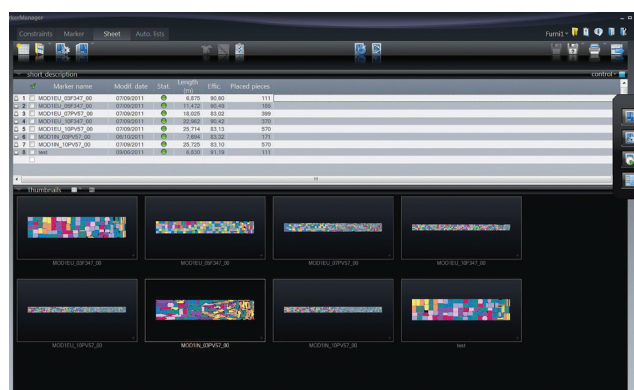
rkerManager

Constraints Marker Sheet Auto. lists

Furnit1

short_description

control

| | | Marker name | Modif. date | Stat. | Length (m) | Effic. | Placed pieces |
|---|---|---|---|---|---|---|---|
| 1 | | MOD1EU_03F347_00 | 07/09/2011 | | 6.875 | 80.80 | 111 |
| 2 | | MOD1EU_09F347_00 | 07/09/2011 | | 11.472 | 80.49 | 185 |
| 3 | | MOD1EU_07PV57_00 | 07/09/2011 | | 18.025 | 83.02 | 399 |
| 4 | | MOD1EU_16F347_00 | 07/09/2011 | | 22.962 | 80.42 | 370 |
| 5 | | MOD1EU_10PV57_00 | 07/09/2011 | | 25.714 | 83.13 | 570 |
| 6 | | MOD1IN_03PV57_00 | 06/10/2011 | | 7.694 | 83.32 | 171 |
| 7 | | MOD1IN_10PV57_00 | 07/09/2011 | | 25.725 | 83.10 | 570 |
| 8 | | test | 09/06/2011 | | 6.830 | 81.19 | 111 |

Thumbnails

MOD1EU_03F347_00 MOD1EU_09F347_00 MOD1EU_07PV57_00 MOD1EU_16F347_00

MOD1EU_10PV57_00 MOD1IN_03PV57_00 MOD1IN_10PV57_00 test